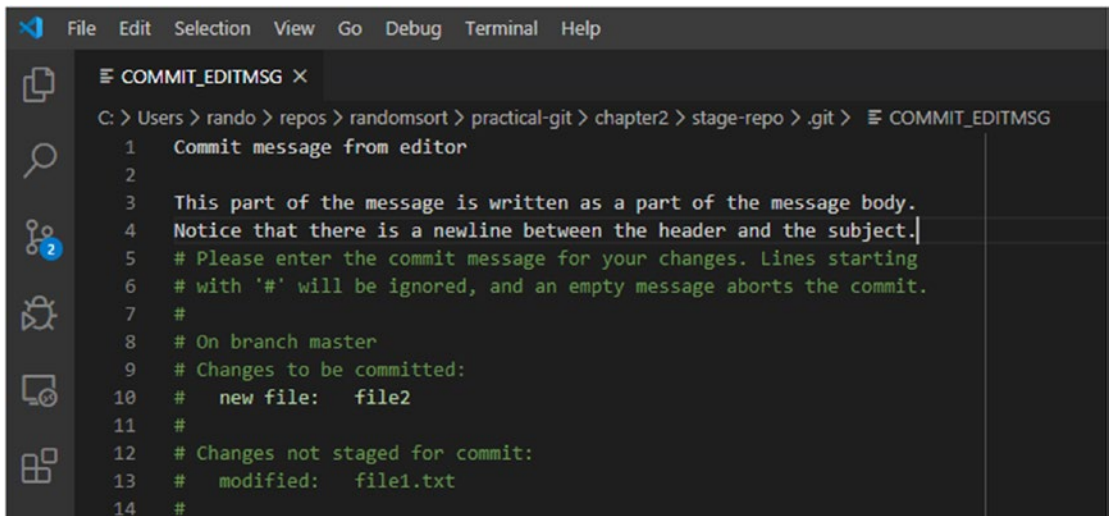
File Edit Selection View Go Debug Terminal Help

≡ COMMIT_EDITMSG ×

C: > Users > rando > repos > randomsort > practical-git > chapter2 > stage-repo > .git > ≡ COMMIT_EDITMSG

1 Commit message from editor
2
3 This part of the message is written as a part of the message body.
4 Notice that there is a newline between the header and the subject.
5 # Please enter the commit message for your changes. Lines starting
6 # with '#' will be ignored, and an empty message aborts the commit.
7 #
8 # On branch master
9 # Changes to be committed:
10 # new file: file2
11 #
12 # Changes not staged for commit:
13 # modified: file1.txt
14 #

2